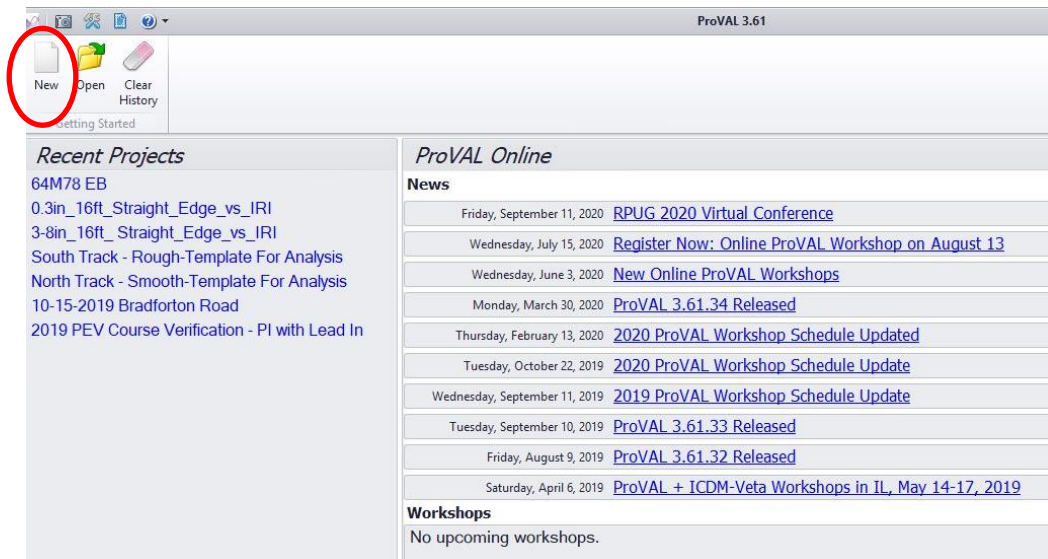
ProVAL 3.61

New Open Clear History
Getting Started

Recent Projects
64M78 EB
0.3in_16ft_Straight_Edge_vs_IRI
3-8in_16ft_ Straight_Edge_vs_IRI
South Track - Rough-Template For Analysis
North Track - Smooth-Template For Analysis
10-15-2019 Bradforton Road
2019 PEV Course Verification - PI with Lead In

ProVAL Online
News
Friday, September 11, 2020 RPUG 2020 Virtual Conference
Wednesday, July 15, 2020 Register Now: Online ProVAL Workshop on August 13
Wednesday, June 3, 2020 New Online ProVAL Workshops
Monday, March 30, 2020 ProVAL 3.61.34 Released
Thursday, February 13, 2020 2020 ProVAL Workshop Schedule Updated
Tuesday, October 22, 2019 2020 ProVAL Workshop Schedule Update
Wednesday, September 11, 2019 2019 ProVAL Workshop Schedule Update
Tuesday, September 10, 2019 ProVAL 3.61.33 Released
Friday, August 9, 2019 ProVAL 3.61.32 Released
Saturday, April 6, 2019 ProVAL + ICDM-Veta Workshops in IL, May 14-17, 2019
Workshops
No upcoming workshops.